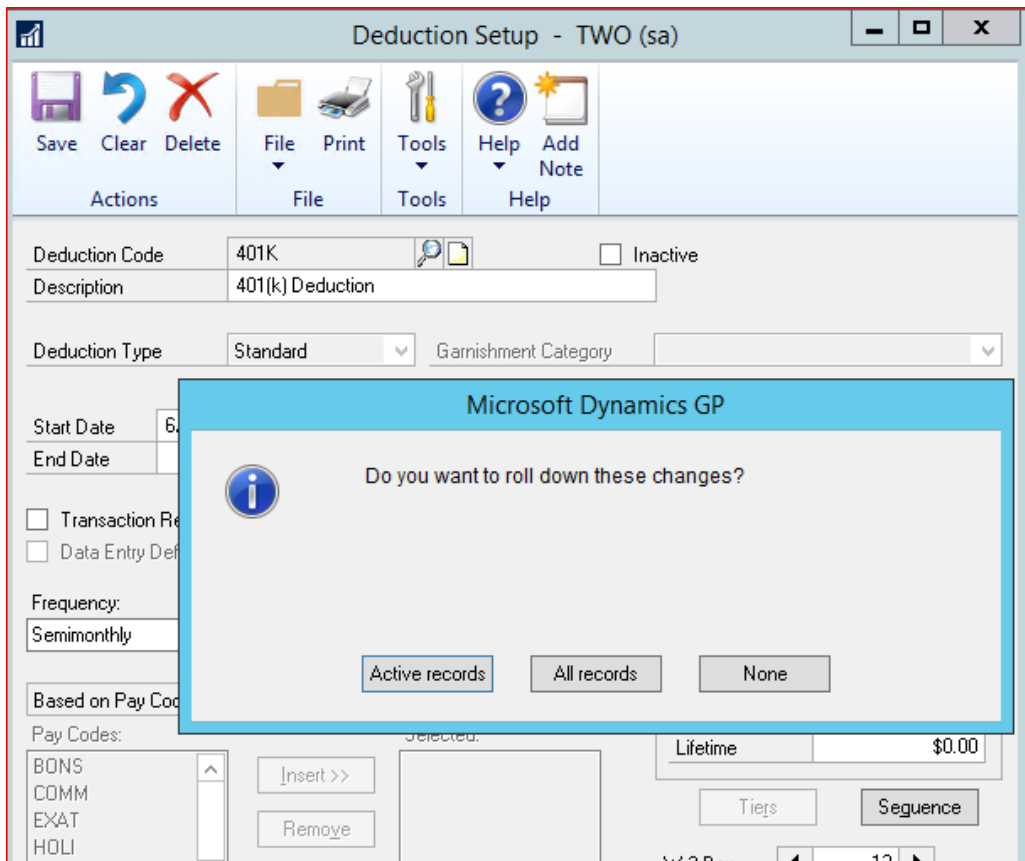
Deduction Setup - TWO (sa)

Save Clear Delete
Actions
File Print
File
Tools
Tools
Help Add Note
Help

Deduction Code 401K
Inactive
Description 401(k) Deduction

Deduction Type Standard
Garnishment Category

Start Date 6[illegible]
End Date

Transaction Re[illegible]
Data Entry Def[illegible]

Frequency:
Semimonthly

Based on Pay Cod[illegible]
Pay Codes:
BONS
COMM
EXAT
HOLI

Insert >>
Remove

Selected:

Lifetime $0.00

Tiers
Sequence

W-2 B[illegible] 12

Microsoft Dynamics GP

Do you want to roll down these changes?

Active records
All records
None